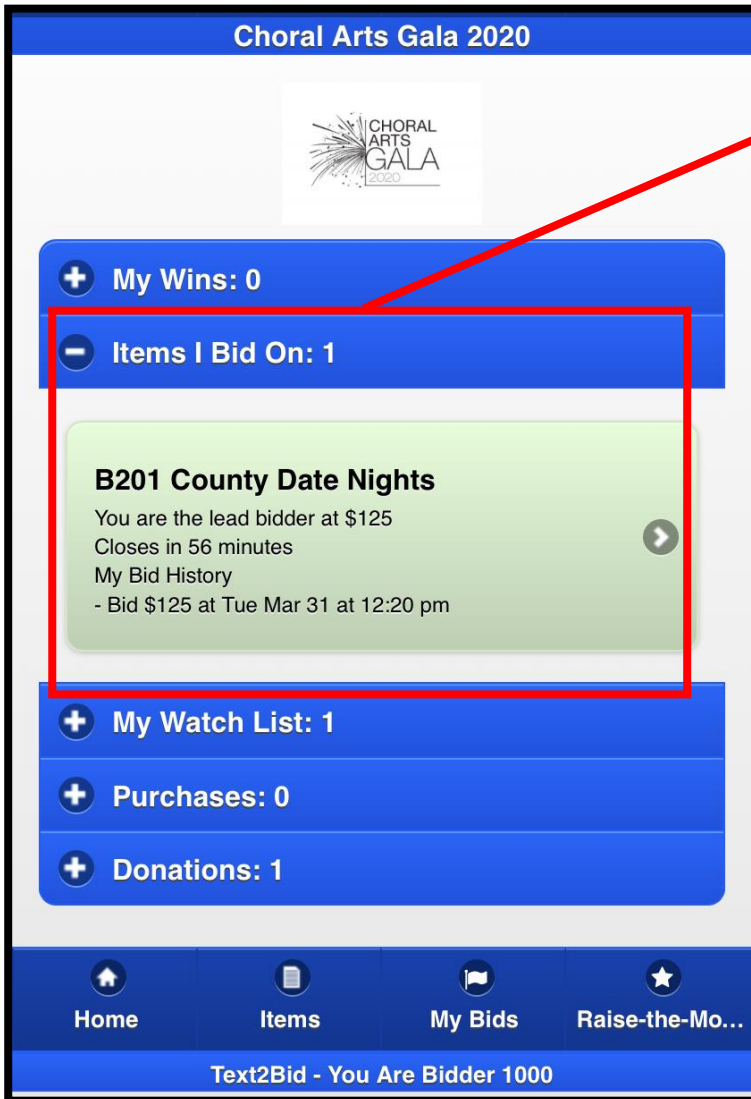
Choral Arts Gala 2020

CHORAL ARTS GALA 2020

My Wins: 0

Items I Bid On: 1

B201 County Date Nights
You are the lead bidder at $125
Closes in 56 minutes
My Bid History
- Bid $125 at Tue Mar 31 at 12:20 pm

My Watch List: 1

Purchases: 0

Donations: 1

Home
Items
My Bids
Raise-the-Mo…

Text2Bid - You Are Bidder 1000